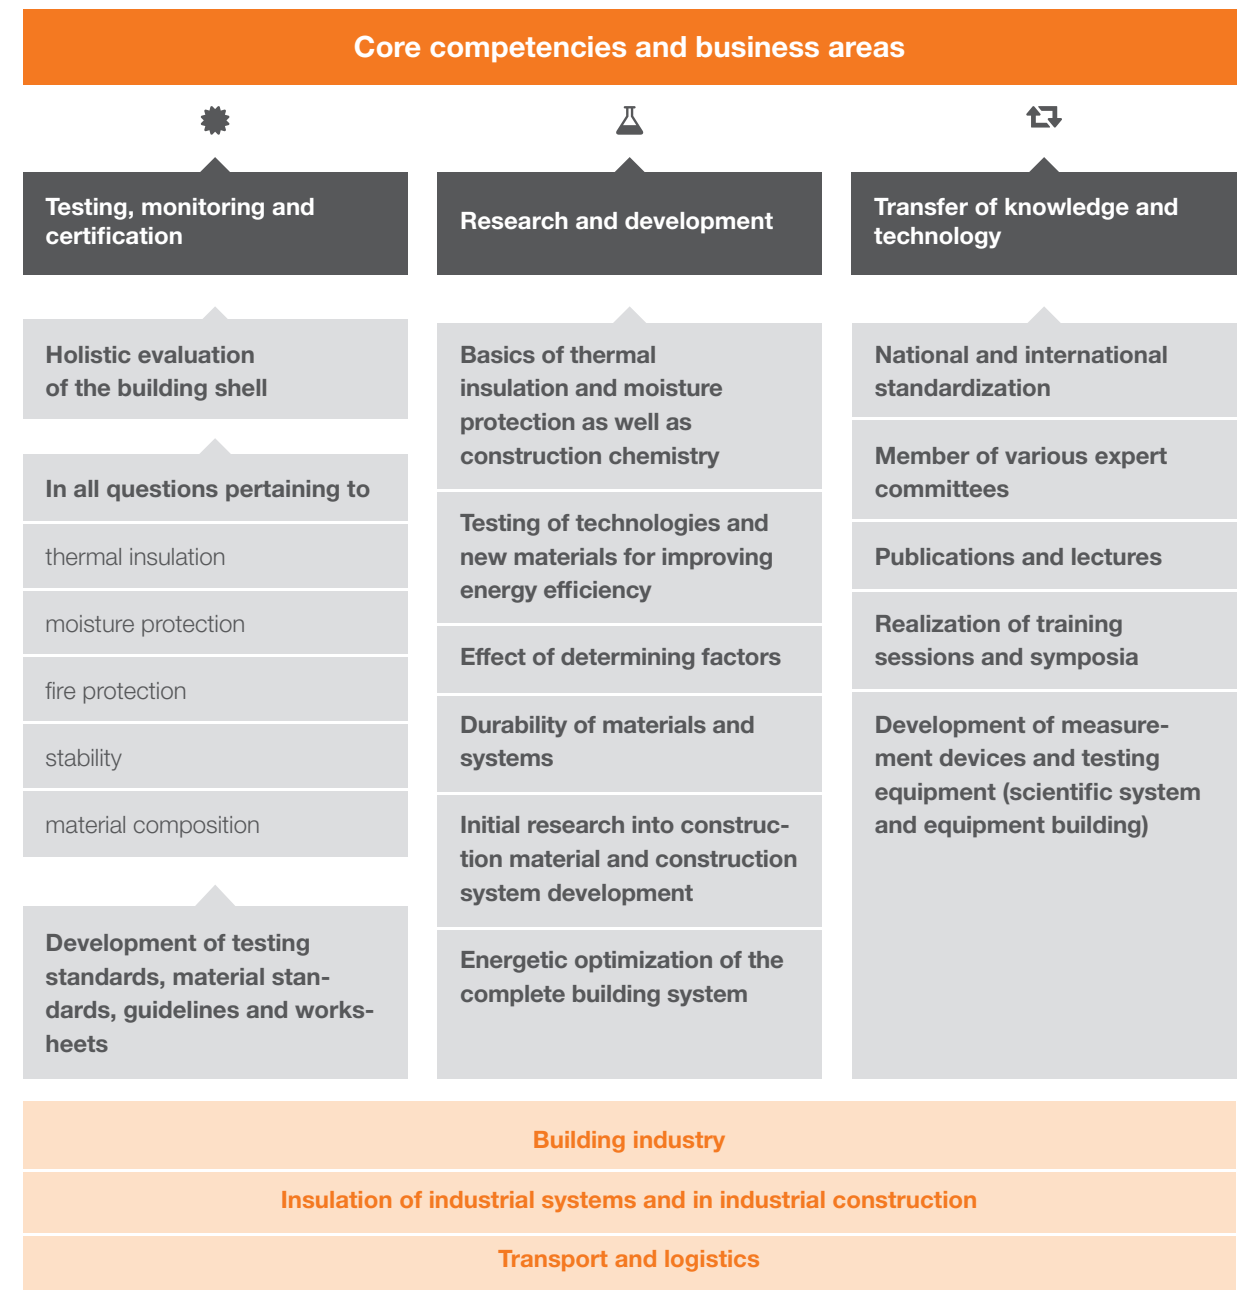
Core competencies and business areas

Testing, monitoring and certification

Holistic evaluation of the building shell

In all questions pertaining to

thermal insulation

moisture protection

fire protection

stability

material composition

Development of testing standards, material standards, guidelines and worksheets

Research and development

Basics of thermal insulation and moisture protection as well as construction chemistry

Testing of technologies and new materials for improving energy efficiency

Effect of determining factors

Durability of materials and systems

Initial research into construction material and construction system development

Energetic optimization of the complete building system

Transfer of knowledge and technology

National and international standardization

Member of various expert committees

Publications and lectures

Realization of training sessions and symposia

Development of measurement devices and testing equipment (scientific system and equipment building)

Building industry

Insulation of industrial systems and in industrial construction

Transport and logistics